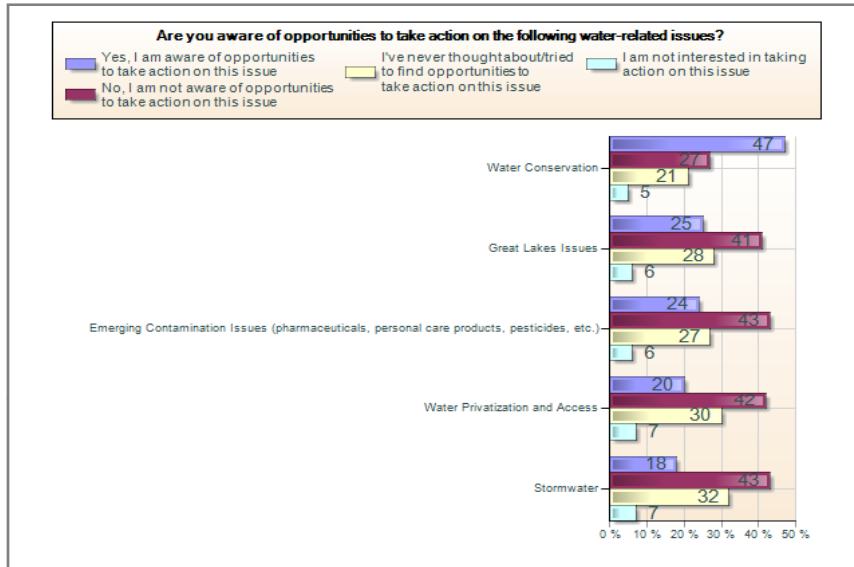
Are you aware of opportunities to take action on the following water-related issues?

Yes, I am aware of opportunities to take action on this issue
No, I am not aware of opportunities to take action on this issue
I've never thought about/tried to find opportunities to take action on this issue
I am not interested in taking action on this issue

Water Conservation
47
27
21
5

Great Lakes Issues
25
41
28
6

Emerging Contamination Issues (pharmaceuticals, personal care products, pesticides, etc.)
24
43
27
6

Water Privatization and Access
20
42
30
7

Stormwater
18
43
32
7

0 % 10 % 20 % 30 % 40 % 50 %